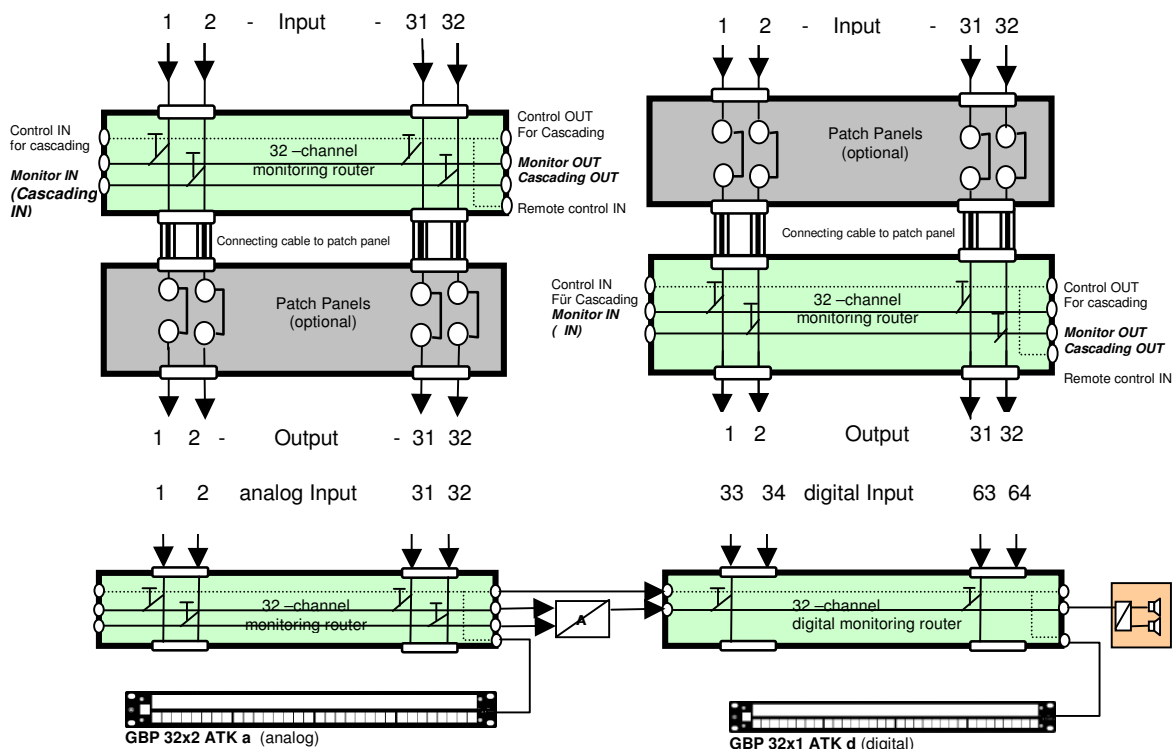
1 2 - Input - 31 32

Control IN for cascading

Monitor IN (Cascading IN)

32 –channel monitoring router

Control OUT For Cascading

Monitor OUT Cascading OUT

Remote control IN

Connecting cable to patch panel

Patch Panels (optional)

1 2 - Output - 31 32

1 2 - Input - 31 32

Patch Panels (optional)

Connecting cable to patch panel

Control IN Für Cascading

Monitor IN ( IN)

32 –channel monitoring router

Control OUT For cascading

Monitor OUT Cascading OUT

Remote control IN

1 2 Output 31 32

1 2 analog Input 31 32

32 –channel monitoring router

A

GBP 32x2 ATK a (analog)

33 34 digital Input 63 64

32 –channel digital monitoring router

GBP 32x1 ATK d (digital)